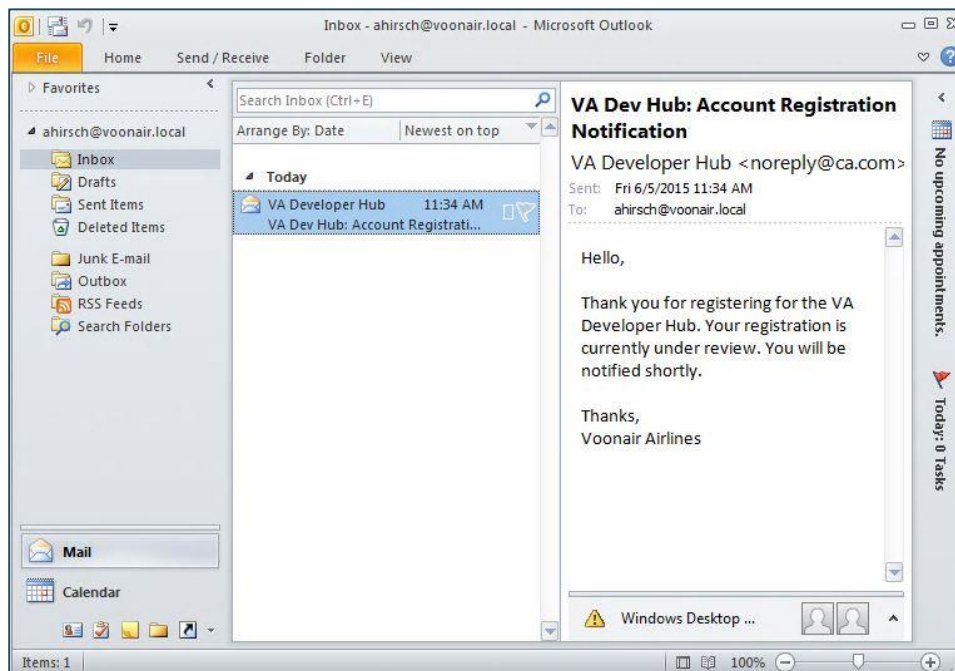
Inbox - ahirsch@voonair.local - Microsoft Outlook

File Home Send / Receive Folder View

▷ Favorites

◢ ahirsch@voonair.local

Inbox
Drafts
Sent Items
Deleted Items
Junk E-mail
Outbox
RSS Feeds
Search Folders

Mail
Calendar

Search Inbox (Ctrl+E)

Arrange By: Date Newest on top

◢ Today

VA Developer Hub 11:34 AM
VA Dev Hub: Account Registrati...

VA Dev Hub: Account Registration Notification

VA Developer Hub <noreply@ca.com>
Sent: Fri 6/5/2015 11:34 AM
To: ahirsch@voonair.local

Hello,

Thank you for registering for the VA Developer Hub. Your registration is currently under review. You will be notified shortly.

Thanks,
Voonair Airlines

Windows Desktop ...

No upcoming appointments.

Today: 0 Tasks

Items: 1

100%